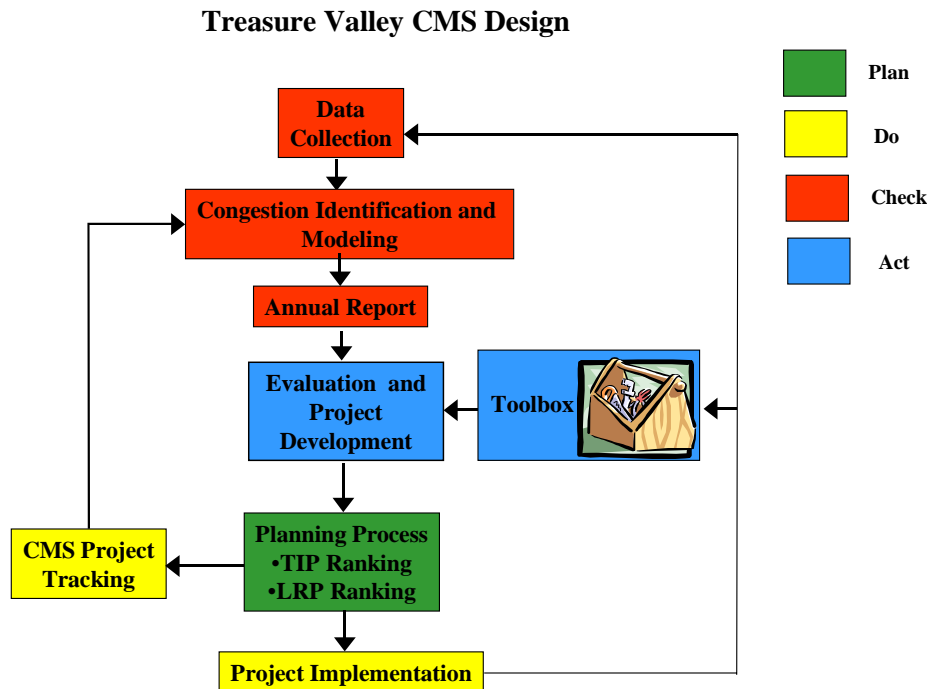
Treasure Valley CMS Design

Plan

Do

Check

Act

Data Collection

Congestion Identification and Modeling

Annual Report

Evaluation and Project Development

Toolbox

Planning Process
•TIP Ranking
•LRP Ranking

CMS Project Tracking

Project Implementation